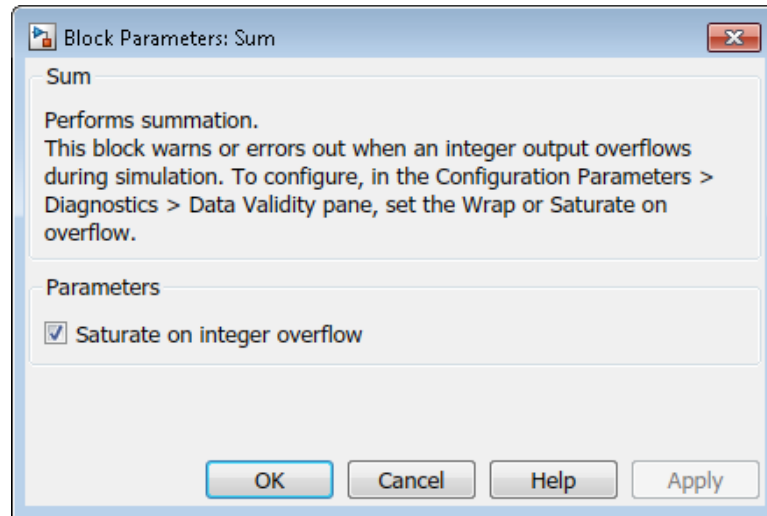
Block Parameters: Sum

Sum

Performs summation.
This block warns or errors out when an integer output overflows during simulation. To configure, in the Configuration Parameters > Diagnostics > Data Validity pane, set the Wrap or Saturate on overflow.

Parameters

Saturate on integer overflow

OK Cancel Help Apply